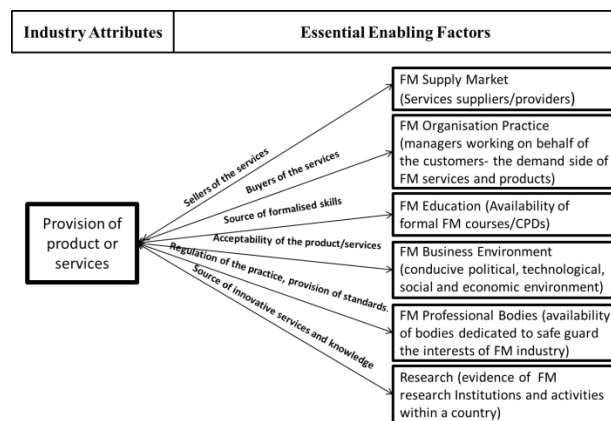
| Industry Attributes | Essential Enabling Factors |
|---|---|

Provision of product or services

Sellers of the services

Buyers of the services

Source of formalised skills

Acceptability of the product/services

Regulation of the practice, provision of standards.

Source of innovative services and knowledge

FM Supply Market (Services suppliers/providers)

FM Organisation Practice (managers working on behalf of the customers- the demand side of FM services and products)

FM Education (Availability of formal FM courses/CPDs)

FM Business Environment (conducive political, technological, social and economic environment)

FM Professional Bodies (availability of bodies dedicated to safe guard the interests of FM industry)

Research (evidence of FM research Institutions and activities within a country)